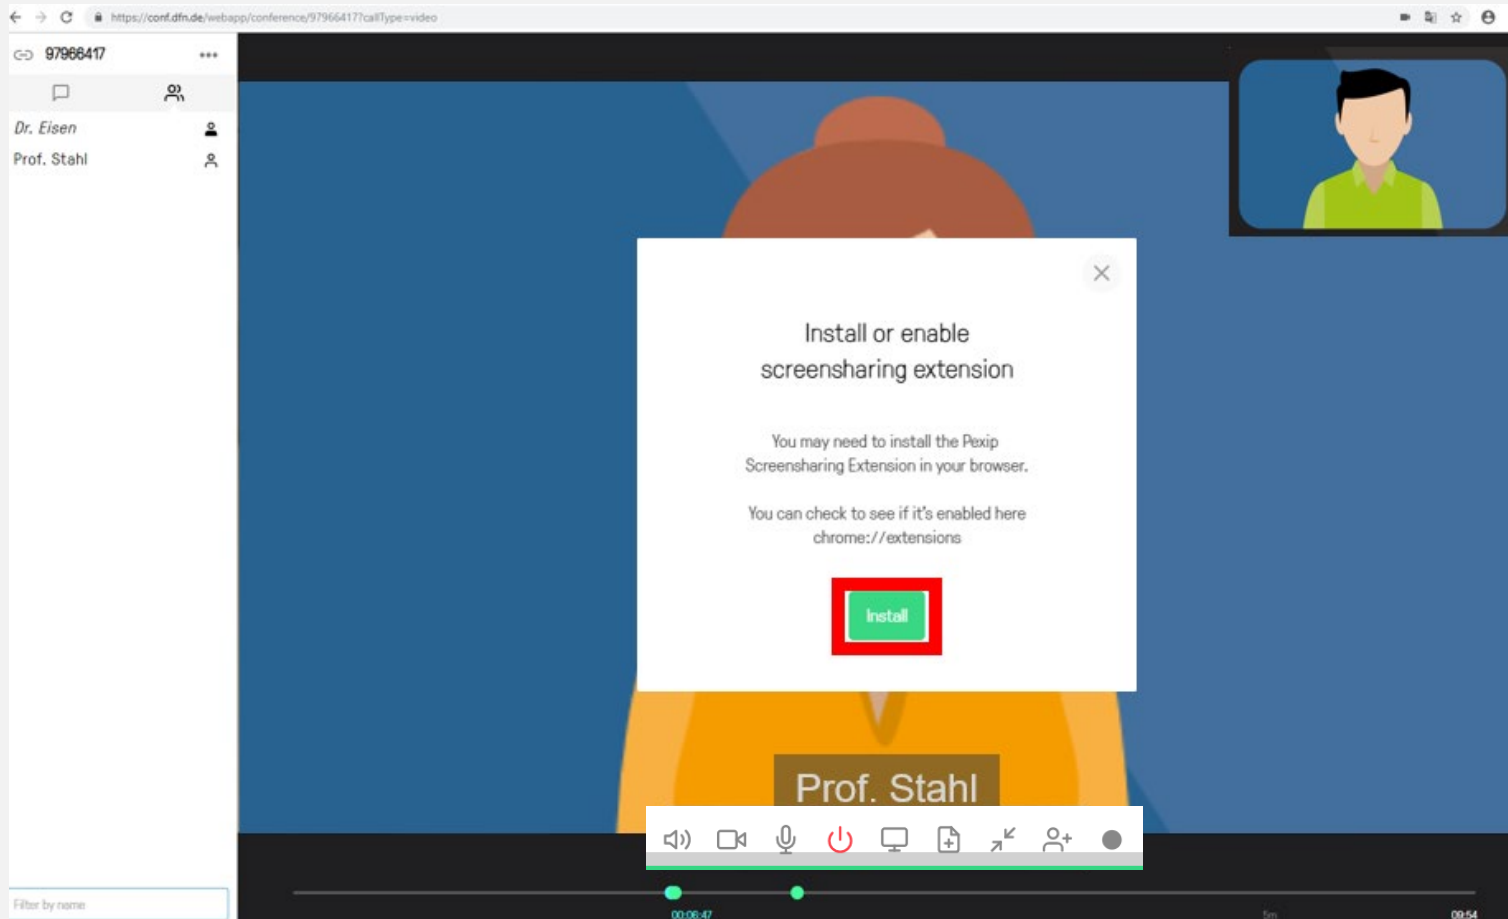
https://conf.dfn.de/webapp/conference/97966417?callType=video

97966417 •••

Dr. Eisen

Prof. Stahl

Filter by name

Install or enable screensharing extension

You may need to install the Pexip Screensharing Extension in your browser.

You can check to see if it's enabled here chrome://extensions

Install

Prof. Stahl

00:06:47

5m

09:54